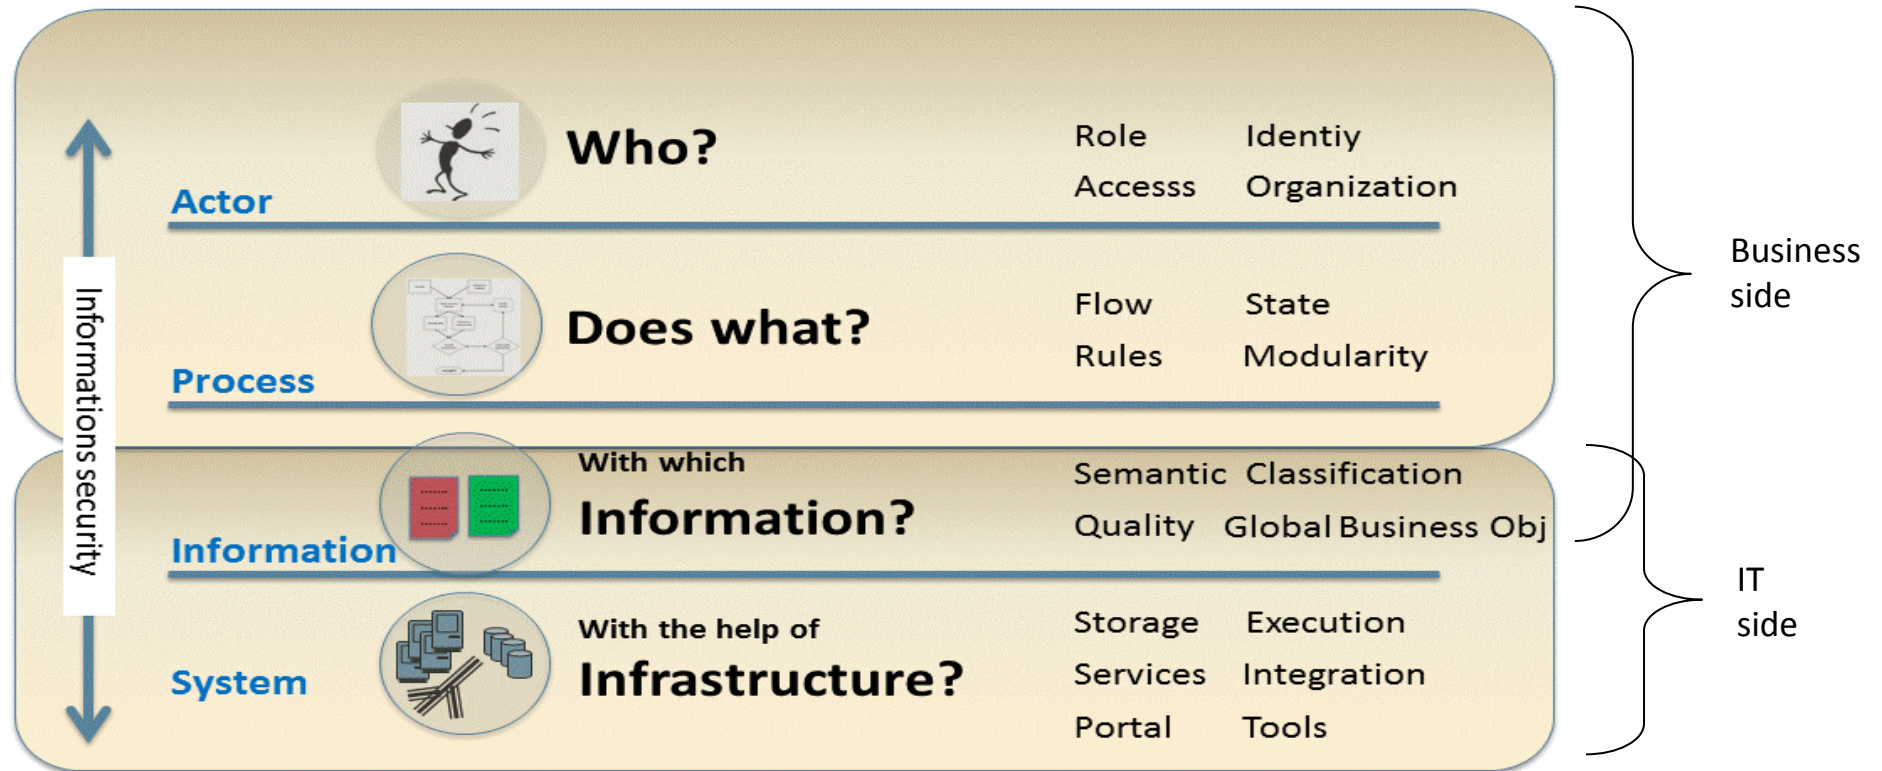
Informations security

Actor

Who?

Role Identiy

Accesss Organization

Process

Does what?

Flow State

Rules Modularity

Information

With which

Information?

Semantic Classification

Quality Global Business Obj

System

With the help of

Infrastructure?

Storage Execution

Services Integration

Portal Tools

Business side

IT side